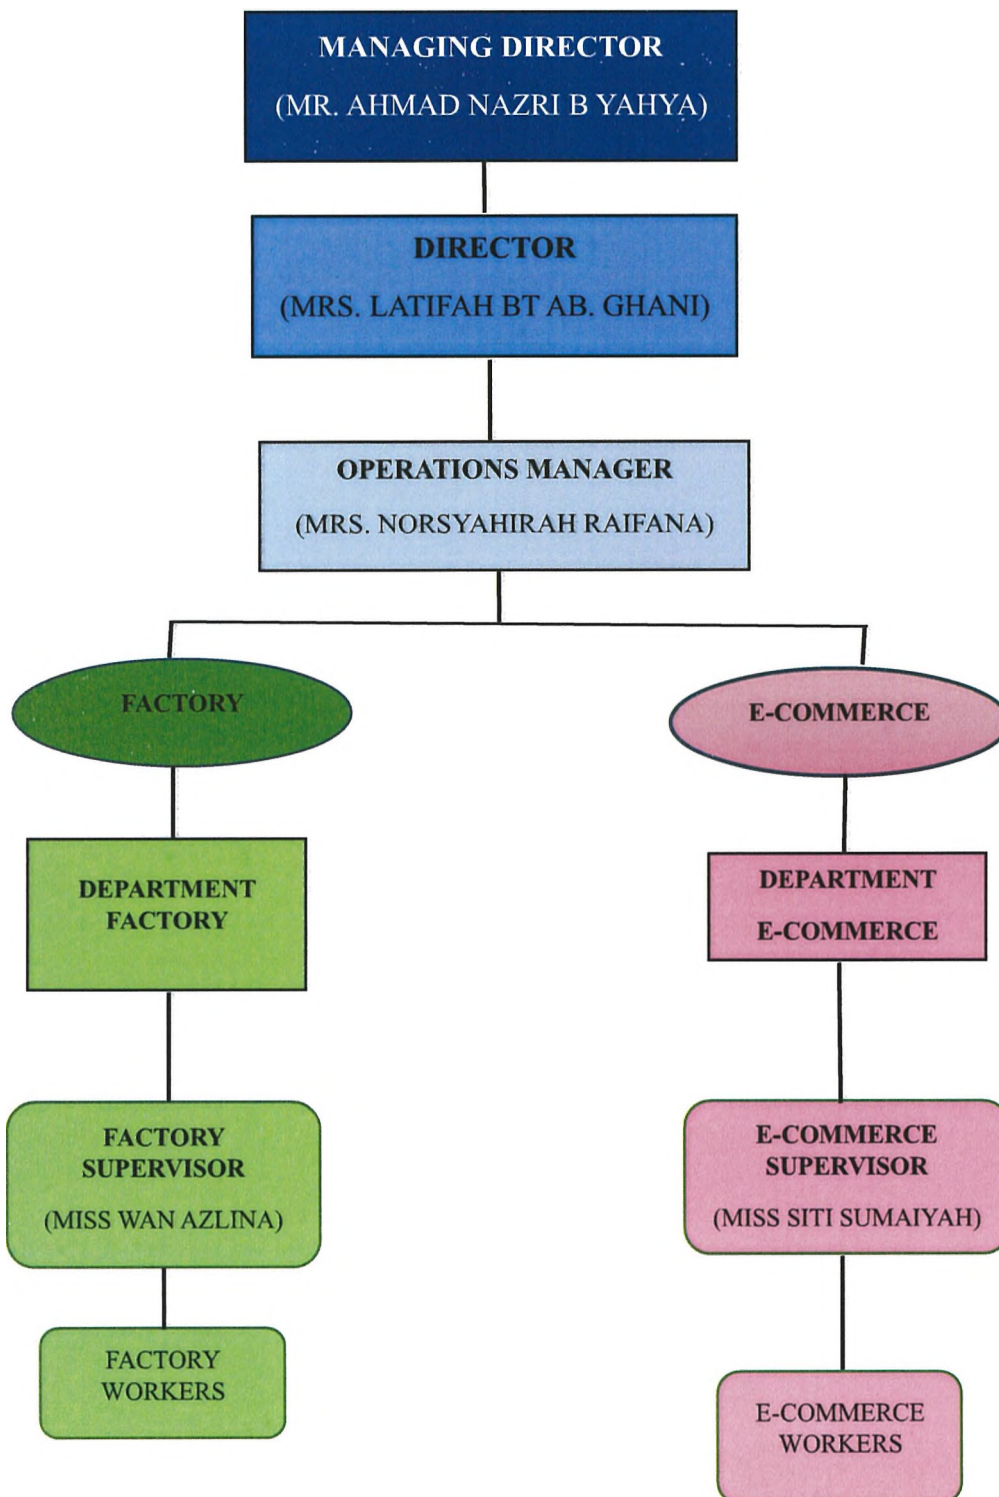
MANAGING DIRECTOR
(MR. AHMAD NAZRI B YAHYA)

DIRECTOR
(MRS. LATIFAH BT AB. GHANI)

OPERATIONS MANAGER
(MRS. NORSYAHIRAH RAIFANA)

FACTORY

E-COMMERCE

DEPARTMENT FACTORY

DEPARTMENT E-COMMERCE

FACTORY SUPERVISOR
(MISS WAN AZLINA)

E-COMMERCE SUPERVISOR
(MISS SITI SUMAIYAH)

FACTORY WORKERS

E-COMMERCE WORKERS